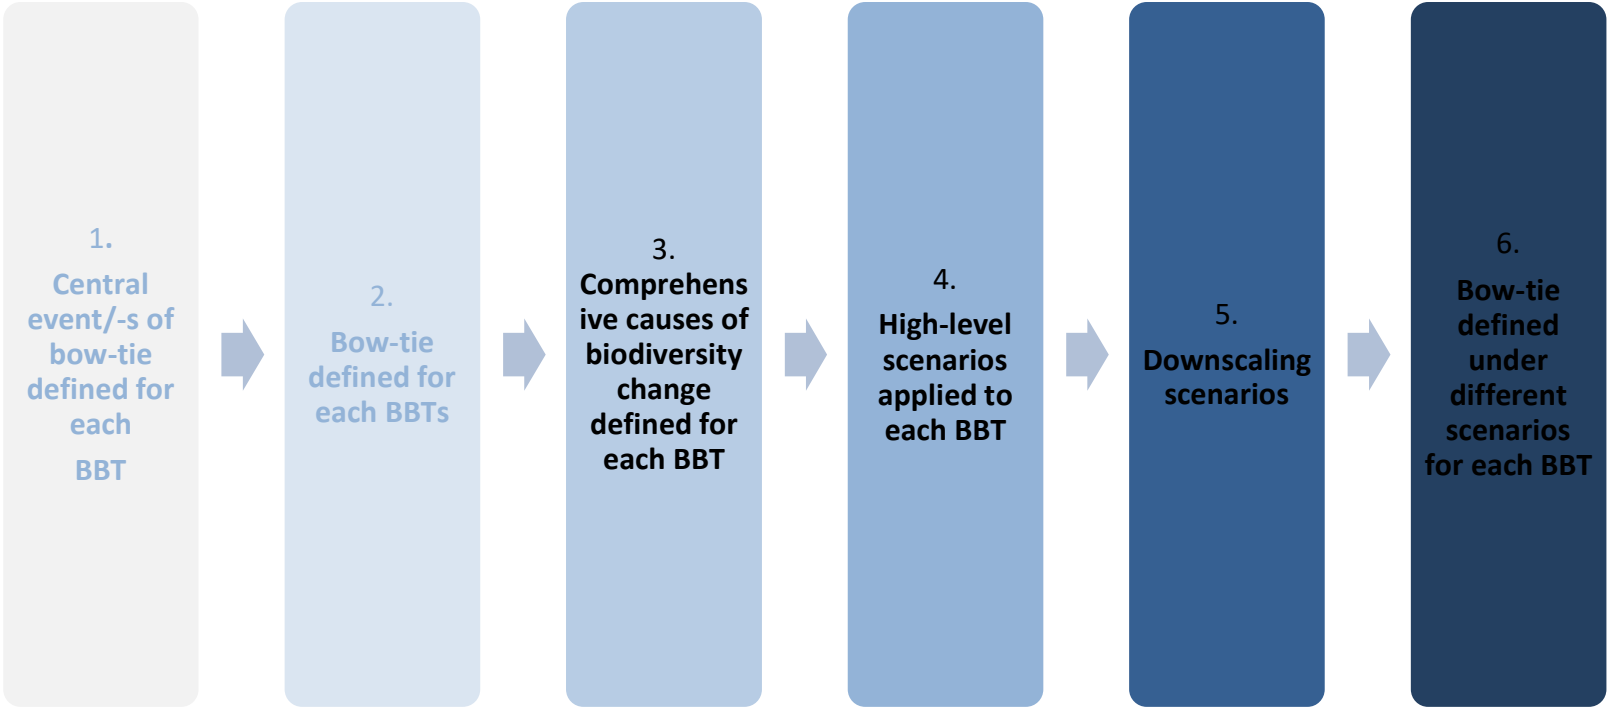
1.
Central event/-s of bow-tie defined for each
BBT

2.
Bow-tie defined for each BBTs

3.
Comprehensive causes of biodiversity change defined for each BBT

4.
High-level scenarios applied to each BBT

5.
Downscaling scenarios

6.
Bow-tie defined under different scenarios for each BBT